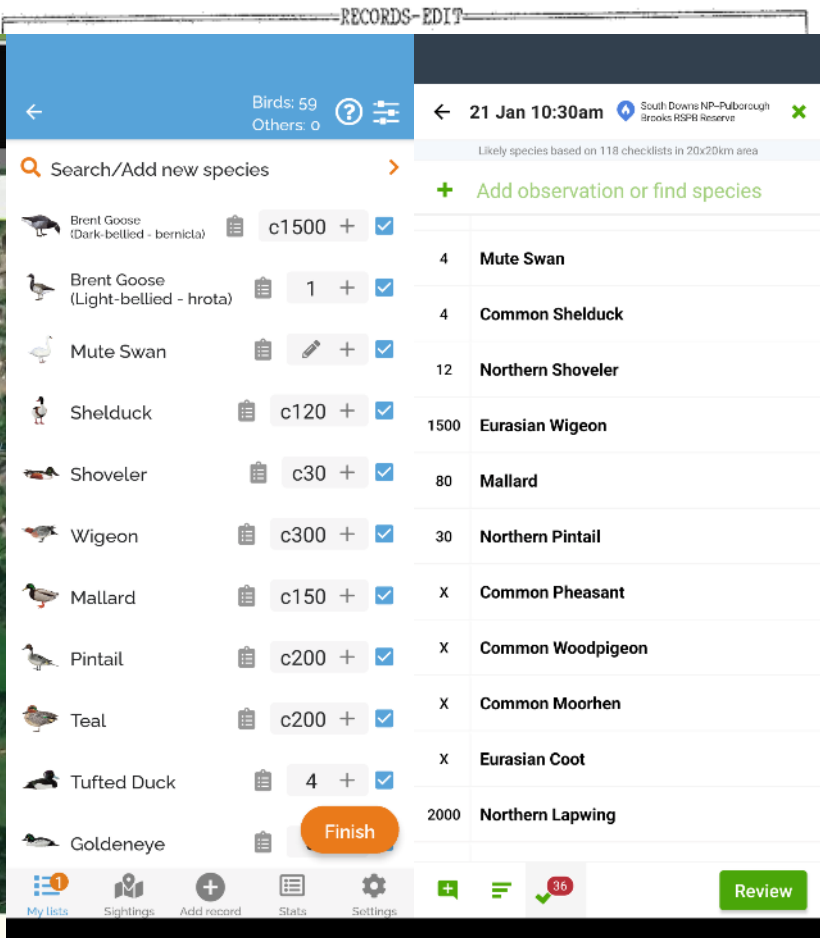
RECORDS-EDIT

Birds: 59
Others: 0

Search/Add new species

Brent Goose (Dark-bellied - bernicla) c1500
Brent Goose (Light-bellied - hrota) 1
Mute Swan
Shelduck c120
Shoveler c30
Wigeon c300
Mallard c150
Pintail c200
Teal c200
Tufted Duck 4
Goldeneye

Finish

1
My lists Sightings Add record Stats Settings

21 Jan 10:30am South Downs NP–Pulborough Brooks RSPB Reserve

Likely species based on 118 checklists in 20x20km area

Add observation or find species

| | |
|---|---|
| 4 | Mute Swan |
| 4 | Common Shelduck |
| 12 | Northern Shoveler |
| 1500 | Eurasian Wigeon |
| 80 | Mallard |
| 30 | Northern Pintail |
| X | Common Pheasant |
| X | Common Woodpigeon |
| X | Common Moorhen |
| X | Eurasian Coot |
| 2000 | Northern Lapwing |

36
Review